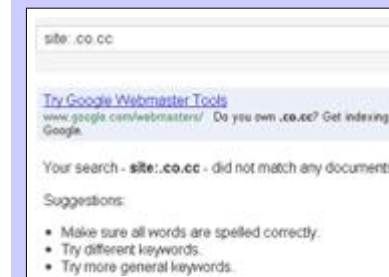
site:.co.cc

Try Google Webmaster Tools
www.google.com/webmasters/ Do you own .co.cc? Get indexing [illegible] Google.

Your search - site:.co.cc - did not match any documents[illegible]

Suggestions:

- Make sure all words are spelled correctly.
- Try different keywords.
- Try more general keywords.